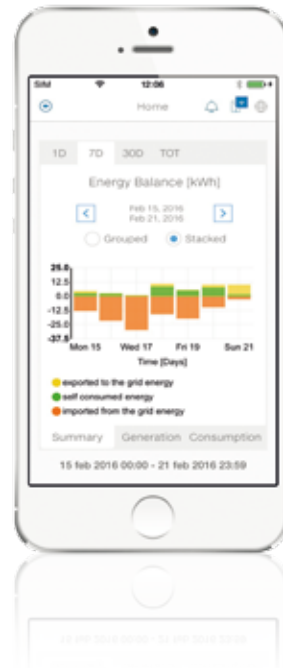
SIM 12:06

Home

1D 7D 30D TOT

Energy Balance [kWh]

Feb 15, 2016
Feb 21, 2016

Grouped Stacked

25.0
12.5
0.0
-12.5
-25.0
-37.5

Mon 15 Wed 17 Fri 19 Sun 21

Time [Days]

exported to the grid energy
self consumed energy
imported from the grid energy

Summary Generation Consumption

15 feb 2016 00:00 - 21 feb 2016 23:59